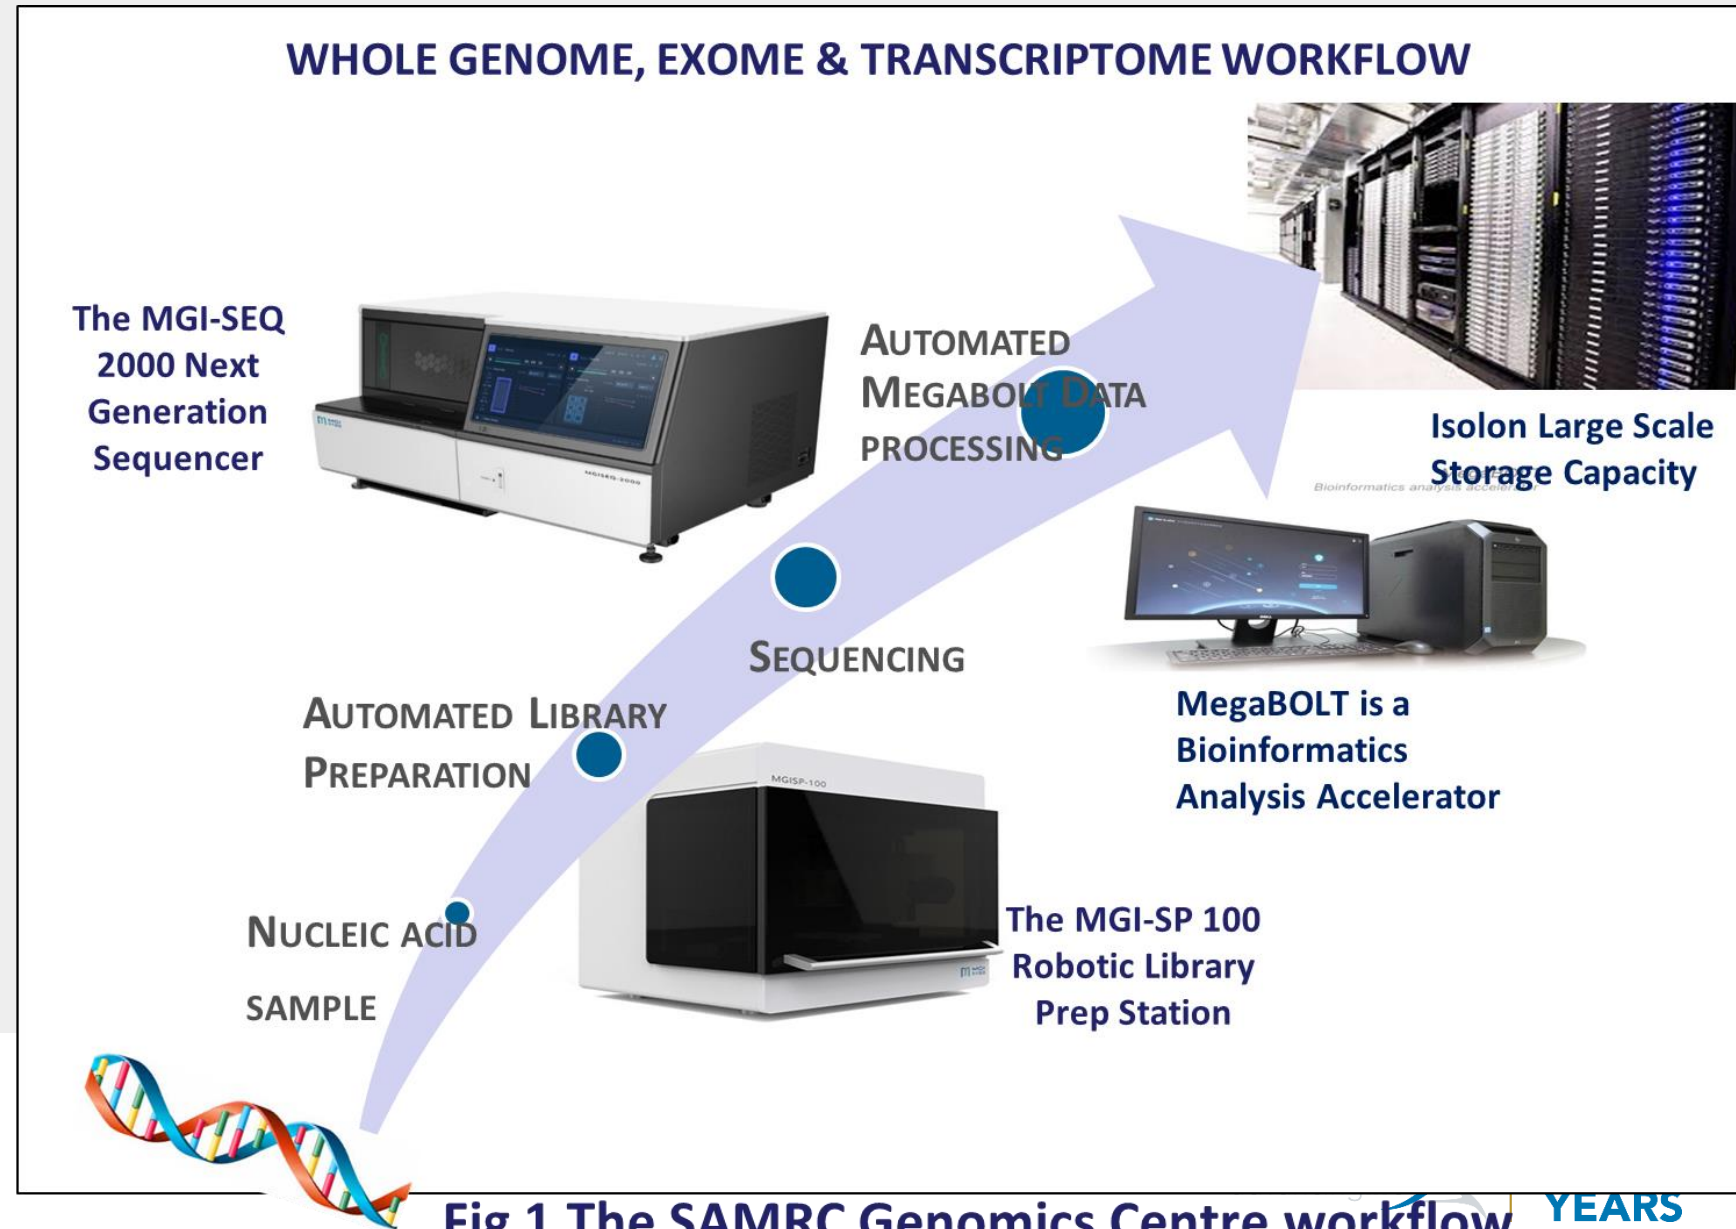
WHOLE GENOME, EXOME & TRANSCRIPTOME WORKFLOW

The MGI-SEQ 2000 Next Generation Sequencer

AUTOMATED MEGABOLT DATA PROCESSING

Isolon Large Scale Storage Capacity

Bioinformatics analysis accelerator

SEQUENCING

MegaBOLT is a Bioinformatics Analysis Accelerator

AUTOMATED LIBRARY PREPARATION

MGISP-100

NUCLEIC ACID SAMPLE

The MGI-SP 100 Robotic Library Prep Station

Fig 1 The SAMRC Genomics Centre workflow

YEARS